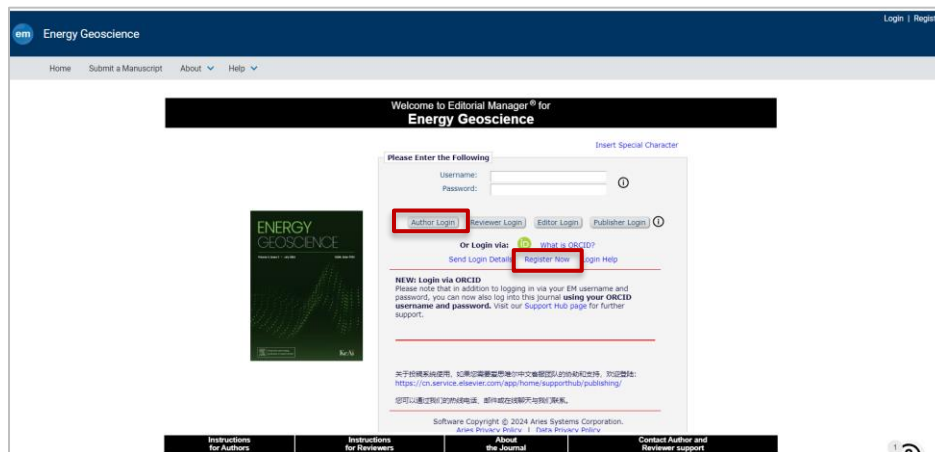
em Energy Geoscience

Login | Regist

Home Submit a Manuscript About Help

Welcome to Editorial Manager® for
Energy Geoscience

Insert Special Character

Please Enter the Following

Username:
Password:

ENERGY
GEOSCIENCE

KeAi

Author Login Reviewer Login Editor Login Publisher Login

Or Login via: iD What is ORCID?

Send Login Details Register Now Login Help

NEW: Login via ORCID
Please note that in addition to logging in via your EM username and password, you can now also log into this journal **using your ORCID username and password.** Visit our Support Hub page for further support.

关于投稿系统使用，如果您需要爱思唯尔中文客服团队的协助和支持，欢迎登陆:
https://cn.service.elsevier.com/app/home/supporthub/publishing/

您可以通过我们的热线电话、邮件或在线聊天与我们联系。

Software Copyright © 2024 Aries Systems Corporation.
Aries Privacy Policy | Data Privacy Policy

| Instructions for Authors | Instructions for Reviewers | About the Journal | Contact Author and Reviewer support |
|---|---|---|---|